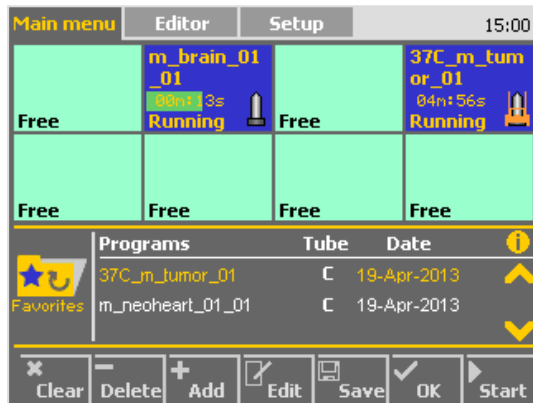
Main menu Editor Setup 15:00

Free

m_brain_01_01
00m:13s
Running

Free

37C_m_tumor_01
04m:56s
Running

Free

Free

Free

Free

Favorites

| Programs | Tube | Date |
|---|---|---|
| 37C_m_tumor_01 | C | 19-Apr-2013 |
| m_neoheart_01_01 | C | 19-Apr-2013 |

Clear Delete Add Edit Save OK Start